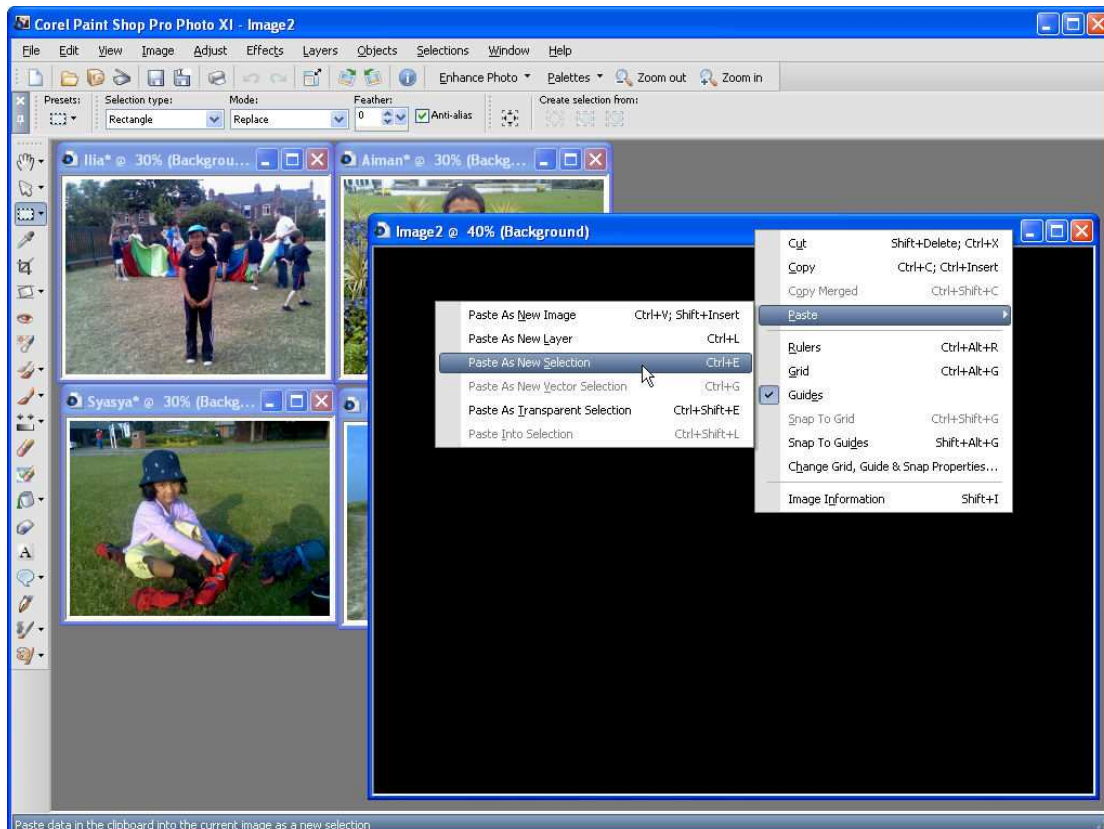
Corel Paint Shop Pro Photo XI - Image2

File Edit View Image Adjust Effects Layers Objects Selections Window Help

Enhance Photo Palettes Zoom out Zoom in

Presets: Selection type: Rectangle Mode: Replace Feather: 0 Anti-alias Create selection from:

Ilia* @ 30% (Backgrou...

Aiman* @ 30% (Backg...

Syasya* @ 30% (Backg...

Image2 @ 40% (Background)

Paste As New Image Ctrl+V; Shift+Insert
Paste As New Layer Ctrl+L
Paste As New Selection Ctrl+E
Paste As New Vector Selection Ctrl+G
Paste As Transparent Selection Ctrl+Shift+E
Paste Into Selection Ctrl+Shift+L

Cut Shift+Delete; Ctrl+X
Copy Ctrl+C; Ctrl+Insert
Copy Merged Ctrl+Shift+C
Paste
Rulers Ctrl+Alt+R
Grid Ctrl+Alt+G
Guides
Snap To Grid Ctrl+Shift+G
Snap To Guides Shift+Alt+G
Change Grid, Guide & Snap Properties...
Image Information Shift+I

Paste data in the clipboard into the current image as a new selection